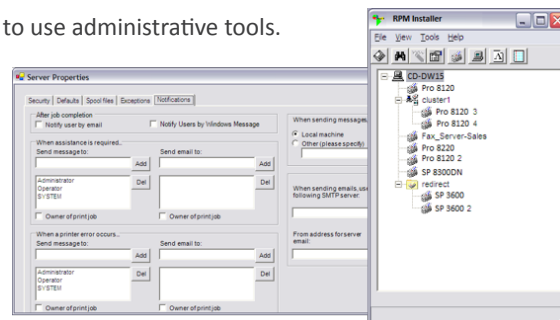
to use administrative tools.

RPM Installer

File View Tools Help

CD-DW15
Pro 8120
cluster1
Pro 8120 3
Pro 8120 4
Fax_Server-Sales
Pro 8220
Pro 8120 2
SP 8300DN
redirect
SP 3600
SP 3600 2

Server Properties

Security | Defaults | Spool files | Exceptions | Notifications

After job completion
Notify user by email
Notify Users by Windows Message

When assistance is required...
Send message to:
Add
Administrator
Operator
SYSTEM
Del
Owner of print job
Send email to:
Add
Del
Owner of print job

When a printer error occurs...
Send message to:
Add
Administrator
Operator
SYSTEM
Del
Owner of print job
Send email to:
Add
Del
Owner of print job

When sending messages
Local machine
Other (please specify)

When sending emails, use following SMTP server:

From address for server email: